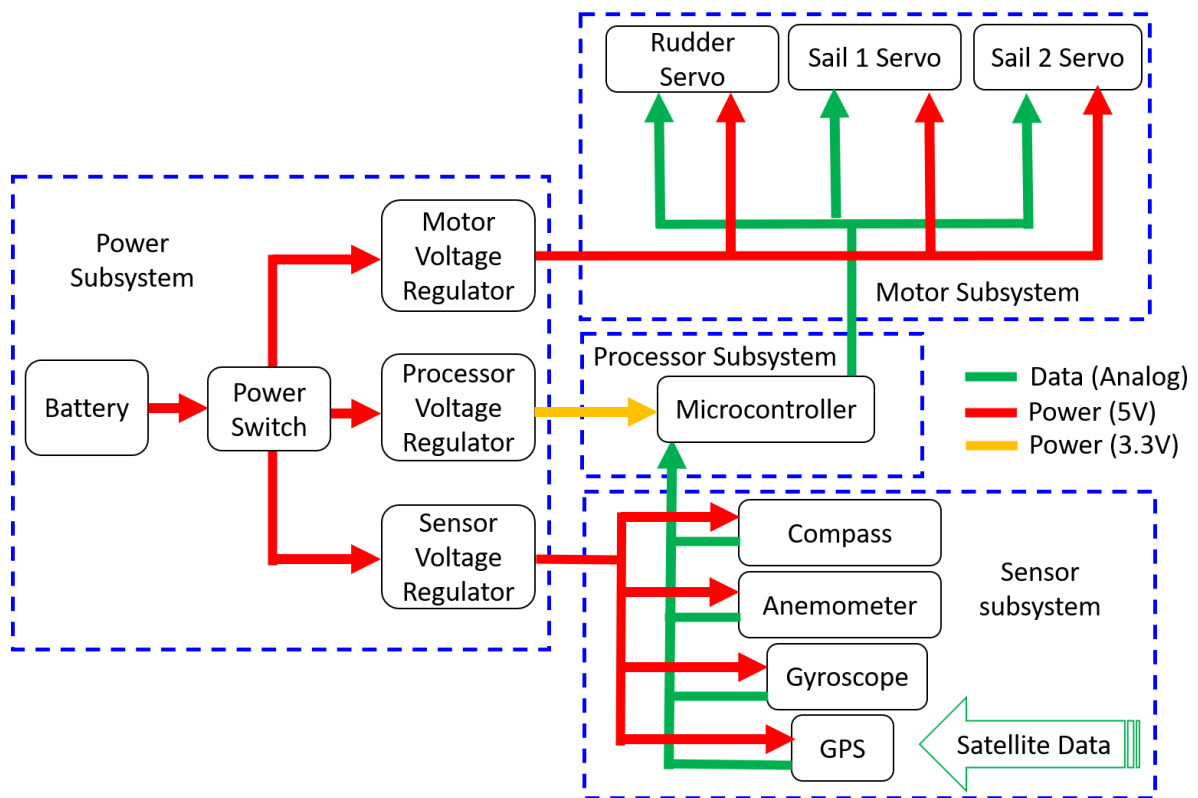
Rudder Servo

Sail 1 Servo

Sail 2 Servo

Power Subsystem

Motor Voltage Regulator

Motor Subsystem

Processor Subsystem

Battery

Power Switch

Processor Voltage Regulator

Microcontroller

Data (Analog)

Power (5V)

Power (3.3V)

Sensor Voltage Regulator

Compass

Anemometer

Sensor subsystem

Gyroscope

GPS

Satellite Data